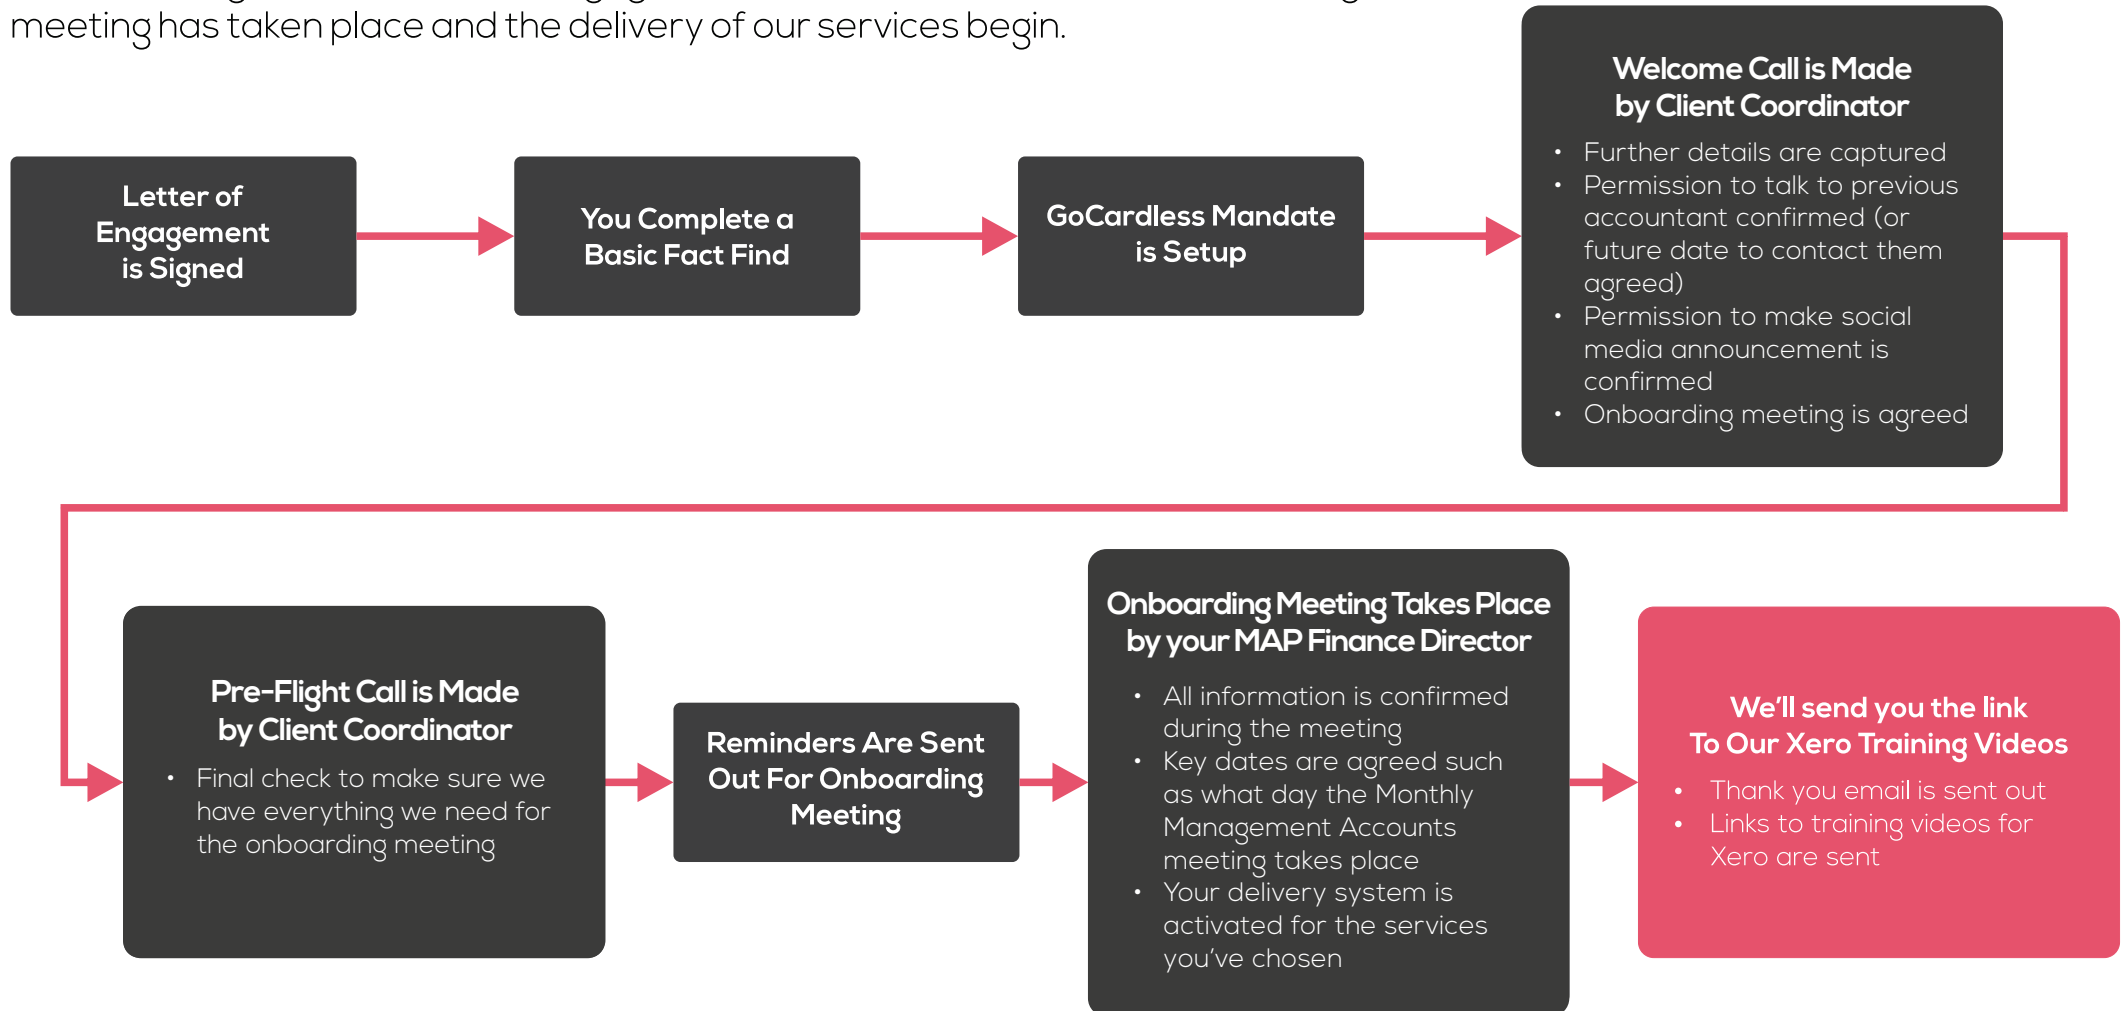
meeting has taken place and the delivery of our services begin.

Letter of Engagement is Signed

You Complete a Basic Fact Find

GoCardless Mandate is Setup

Welcome Call is Made by Client Coordinator

- Further details are captured
- Permission to talk to previous accountant confirmed (or future date to contact them agreed)
- Permission to make social media announcement is confirmed
- Onboarding meeting is agreed

Pre-Flight Call is Made by Client Coordinator

- Final check to make sure we have everything we need for the onboarding meeting

Reminders Are Sent Out For Onboarding Meeting

Onboarding Meeting Takes Place by your MAP Finance Director

- All information is confirmed during the meeting
- Key dates are agreed such as what day the Monthly Management Accounts meeting takes place
- Your delivery system is activated for the services you've chosen

We'll send you the link To Our Xero Training Videos

- Thank you email is sent out
- Links to training videos for Xero are sent